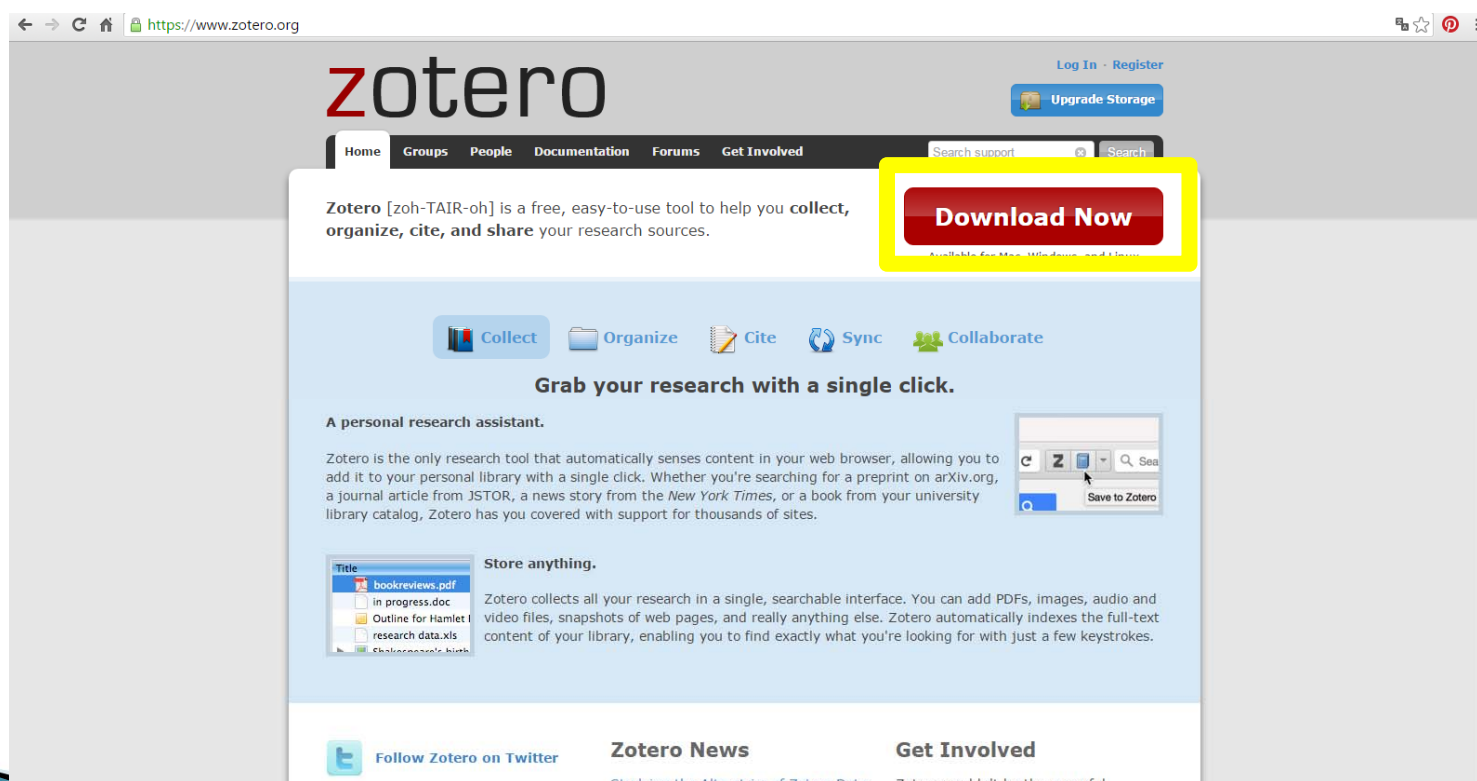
https://www.zotero.org

zotero

Log In · Register

Upgrade Storage

Home Groups People Documentation Forums Get Involved

Search support Search

Zotero [zoh-TAIR-oh] is a free, easy-to-use tool to help you collect, organize, cite, and share your research sources.

Download Now

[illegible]

Collect Organize Cite Sync Collaborate

Grab your research with a single click.

A personal research assistant.

Zotero is the only research tool that automatically senses content in your web browser, allowing you to add it to your personal library with a single click. Whether you're searching for a preprint on arXiv.org, a journal article from JSTOR, a news story from the New York Times, or a book from your university library catalog, Zotero has you covered with support for thousands of sites.

Z Sea

Save to Zotero

Title
bookreviews.pdf
in progress.doc
Outline for Hamlet
research data.xls
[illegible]

Store anything.

Zotero collects all your research in a single, searchable interface. You can add PDFs, images, audio and video files, snapshots of web pages, and really anything else. Zotero automatically indexes the full-text content of your library, enabling you to find exactly what you're looking for with just a few keystrokes.

Follow Zotero on Twitter

Zotero News

Get Involved

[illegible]